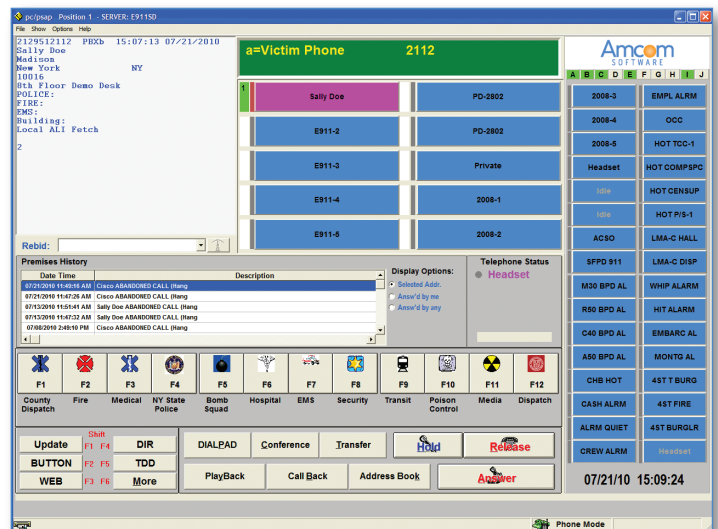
pc/psap Position 1 - SERVER: E9115D
File Show Options Help

2129512112 PBXb 15:07:13 07/21/2010
Sally Doe
Madison
New York NY
10016
8th Floor Demo Desk
POLICE:
FIRE:
EMS:
Building:
Local ALI Fetch

2

Rebid:

a=Victim Phone 2112

Amcom SOFTWARE
A B C D E F G H I J

| | |
|---|---|
| Sally Doe | PD-2802 |
| E911-2 | PD-2802 |
| E911-3 | Private |
| E911-4 | 2008-1 |
| E911-5 | 2008-2 |

| | |
|---|---|
| 2008-3 | EMPL ALRM |
| 2008-4 | OCC |
| 2008-5 | HOT TCC-1 |
| Headset | HOT COMPSPC |
| Idle | HOT CENSUP |
| Idle | HOT P/S-1 |
| ACSO | LMA-C HALL |
| SFPD 911 | LMA-C DISP |
| M30 BPD AL | WHIP ALARM |
| R50 BPD AL | HIT ALARM |
| C40 BPD AL | EMBARC AL |
| A50 BPD AL | MONTG AL |
| CHB HOT | 4ST T BURG |
| CASH ALRM | 4ST FIRE |
| ALRM QUIET | 4ST BURGLR |
| CREW ALRM | Headset |

Premises History

| Date Time | Description |
|---|---|
| 07/21/2010 11:49:16 AM | Cisco ABANDONED CALL (Hang |
| 07/21/2010 11:47:26 AM | Cisco ABANDONED CALL (Hang |
| 07/13/2010 11:51:41 AM | Sally Doe ABANDONED CALL (Hang |
| 07/13/2010 11:47:32 AM | Sally Doe ABANDONED CALL (Hang |
| 07/08/2010 2:49:10 PM | Cisco ABANDONED CALL (Hang |

Display Options:
Selected Addr.
Answ'd by me
Answ'd by any

Telephone Status
Headset

F1 County Dispatch
F2 Fire
F3 Medical
F4 NY State Police
F5 Bomb Squad
F6 Hospital
F7 EMS
F8 Security
F9 Transit
F10 Poison Control
F11 Media
F12 Dispatch

Update Shift F1 F4 DIR
BUTTON F2 F5 TDD
WEB F3 F6 More

DIALPAD Conference Transfer Hold Release
PlayBack Call Back Address Book Answer

07/21/10 15:09:24

Phone Mode